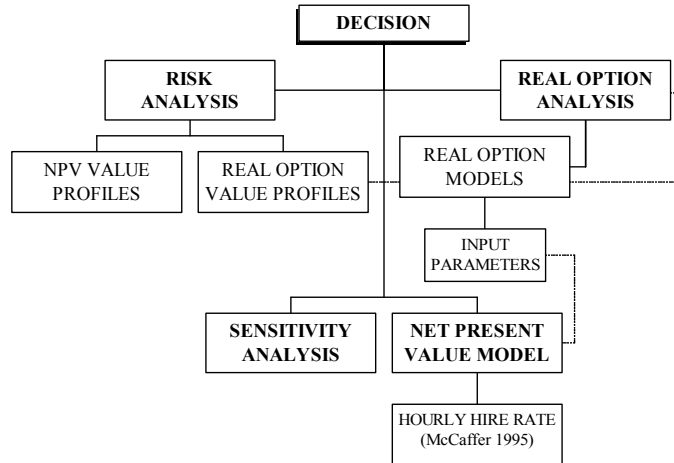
DECISION

RISK ANALYSIS

REAL OPTION ANALYSIS

NPV VALUE PROFILES

REAL OPTION VALUE PROFILES

REAL OPTION MODELS

INPUT PARAMETERS

SENSITIVITY ANALYSIS

NET PRESENT VALUE MODEL

HOURLY HIRE RATE (McCaffer 1995)